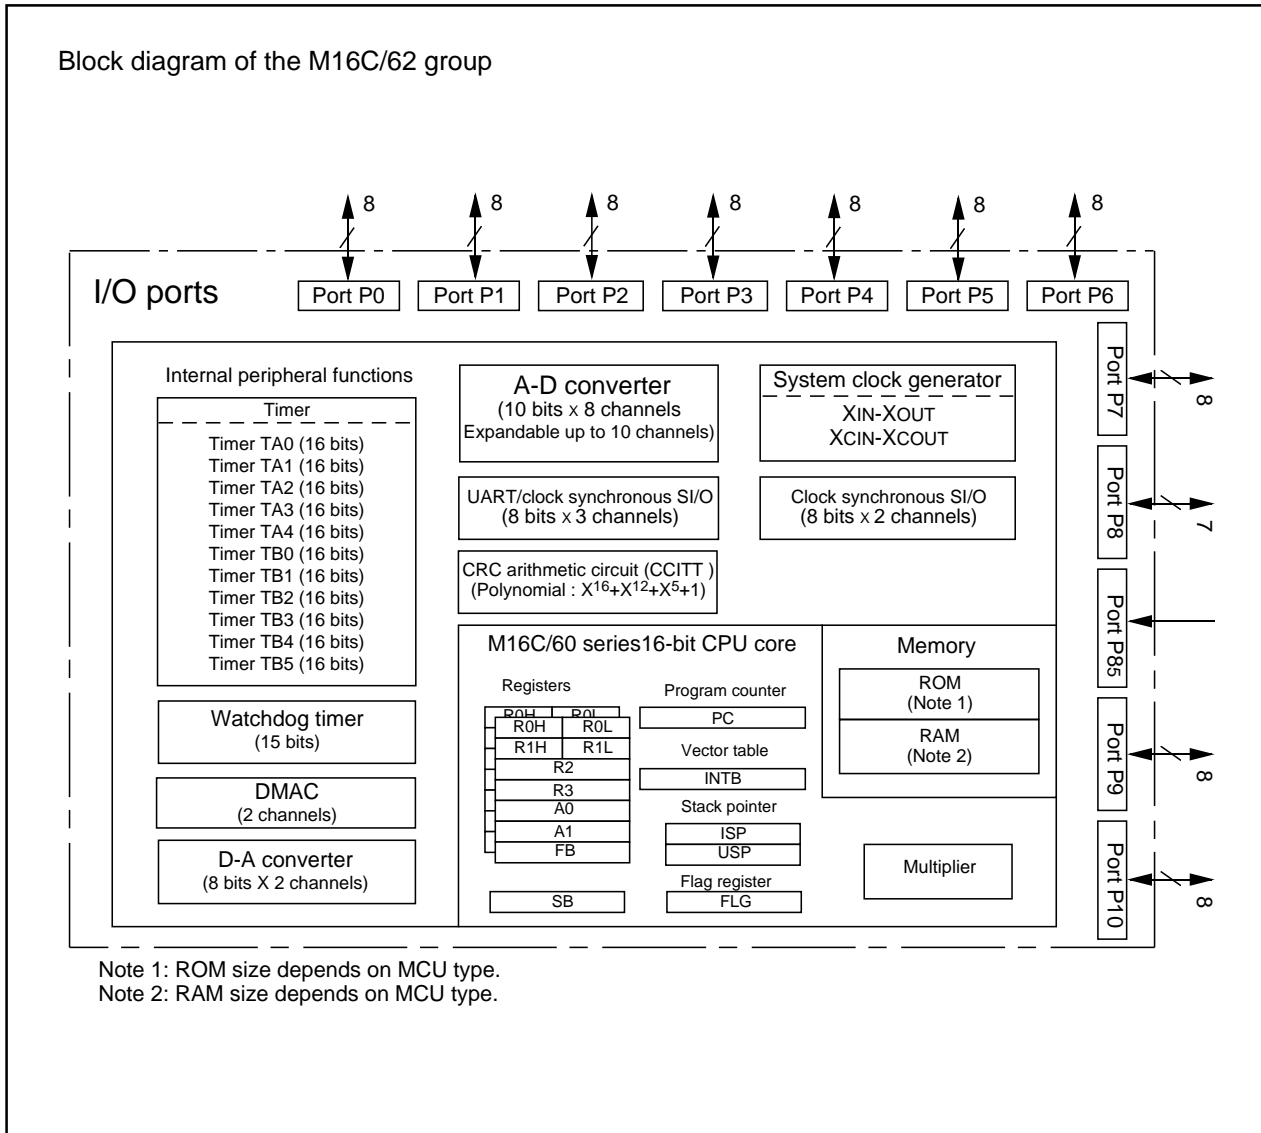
Block diagram of the M16C/62 group

8 8 8 8 8 8 8

I/O ports

Port P0 Port P1 Port P2 Port P3 Port P4 Port P5 Port P6

Port P7 8

Port P8 7

Port P8$_5$

Port P9 8

Port P10 8

Internal peripheral functions

Timer

Timer TA0 (16 bits)
Timer TA1 (16 bits)
Timer TA2 (16 bits)
Timer TA3 (16 bits)
Timer TA4 (16 bits)
Timer TB0 (16 bits)
Timer TB1 (16 bits)
Timer TB2 (16 bits)
Timer TB3 (16 bits)
Timer TB4 (16 bits)
Timer TB5 (16 bits)

Watchdog timer
(15 bits)

DMAC
(2 channels)

D-A converter
(8 bits X 2 channels)

A-D converter
(10 bits x 8 channels
Expandable up to 10 channels)

UART/clock synchronous SI/O
(8 bits x 3 channels)

CRC arithmetic circuit (CCITT )
(Polynomial : $X^{16}+X^{12}+X^5+1$)

System clock generator
XIN-XOUT
XCIN-XCOUT

Clock synchronous SI/O
(8 bits x 2 channels)

M16C/60 series16-bit CPU core

Registers

R0H R0L
R0H R0L
R1H R1L
R2
R3
A0
A1
FB

SB

Program counter
PC
Vector table
INTB
Stack pointer
ISP
USP
Flag register
FLG

Memory
ROM
(Note 1)
RAM
(Note 2)

Multiplier

Note 1: ROM size depends on MCU type.
Note 2: RAM size depends on MCU type.